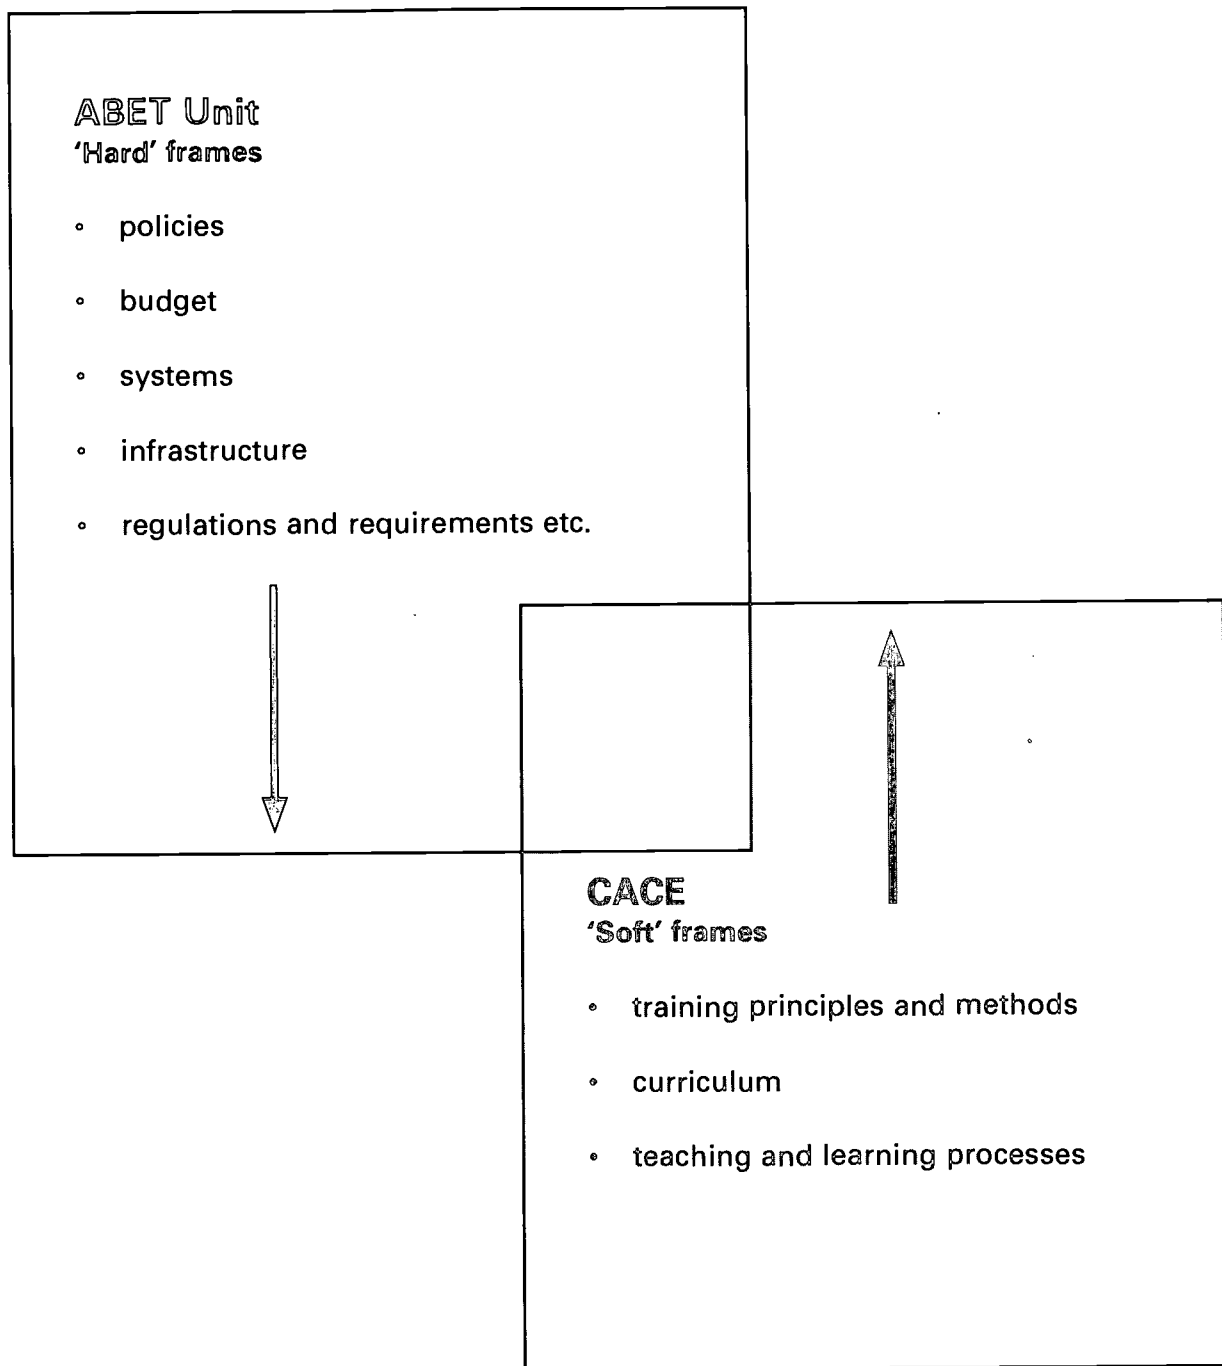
ABET Unit
'Hard' frames

- policies
- budget
- systems
- infrastructure
- regulations and requirements etc.

CACE
'Soft' frames

- training principles and methods
- curriculum
- teaching and learning processes